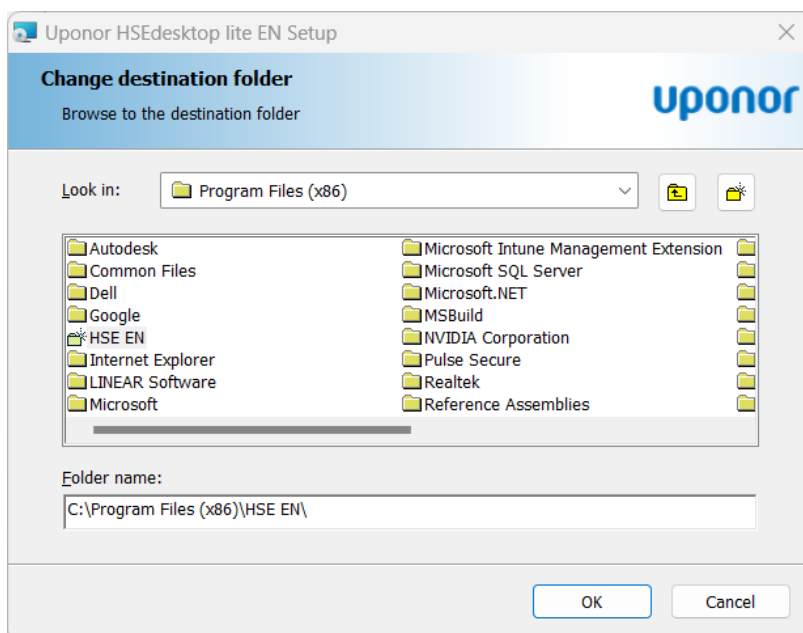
Uponor HSEdesktop lite EN Setup

Change destination folder

Browse to the destination folder

uponor

Look in: Program Files (x86)

Autodesk
Common Files
Dell
Google
HSE EN
Internet Explorer
LINEAR Software
Microsoft

Microsoft Intune Management Extension
Microsoft SQL Server
Microsoft.NET
MSBuild
NVIDIA Corporation
Pulse Secure
Realtek
Reference Assemblies

Folder name:

C:\Program Files (x86)\HSE EN\

OK

Cancel